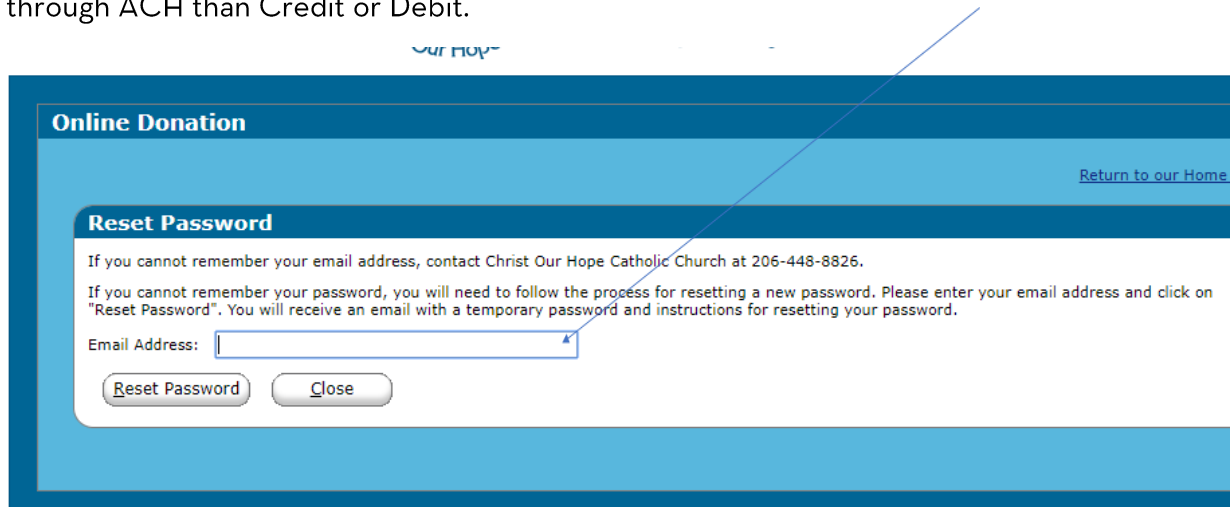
through ACH than Credit or Debit.

Our Hope

Online Donation

Return to our Home

Reset Password

If you cannot remember your email address, contact Christ Our Hope Catholic Church at 206-448-8826.

If you cannot remember your password, you will need to follow the process for resetting a new password. Please enter your email address and click on "Reset Password". You will receive an email with a temporary password and instructions for resetting your password.

Email Address:

Reset Password

Close